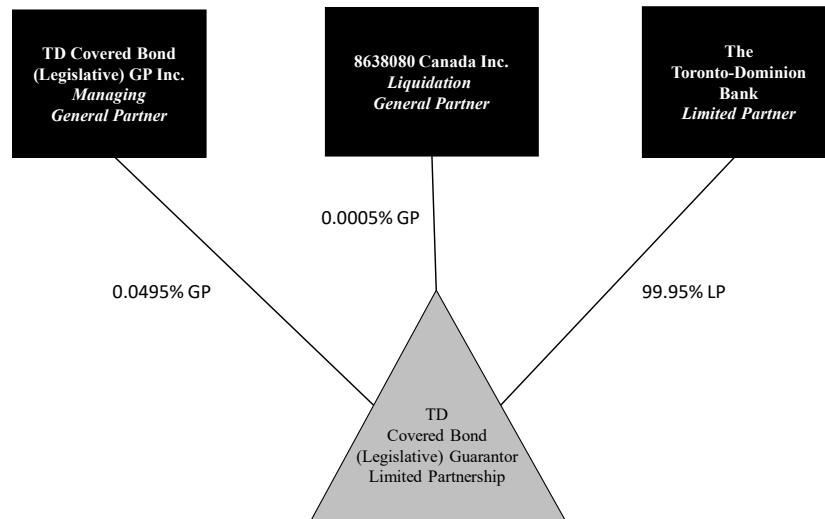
TD Covered Bond (Legislative) GP Inc.
*Managing General Partner*

8638080 Canada Inc.
*Liquidation General Partner*

The Toronto-Dominion Bank
*Limited Partner*

0.0005% GP

0.0495% GP

99.95% LP

TD Covered Bond (Legislative) Guarantor Limited Partnership